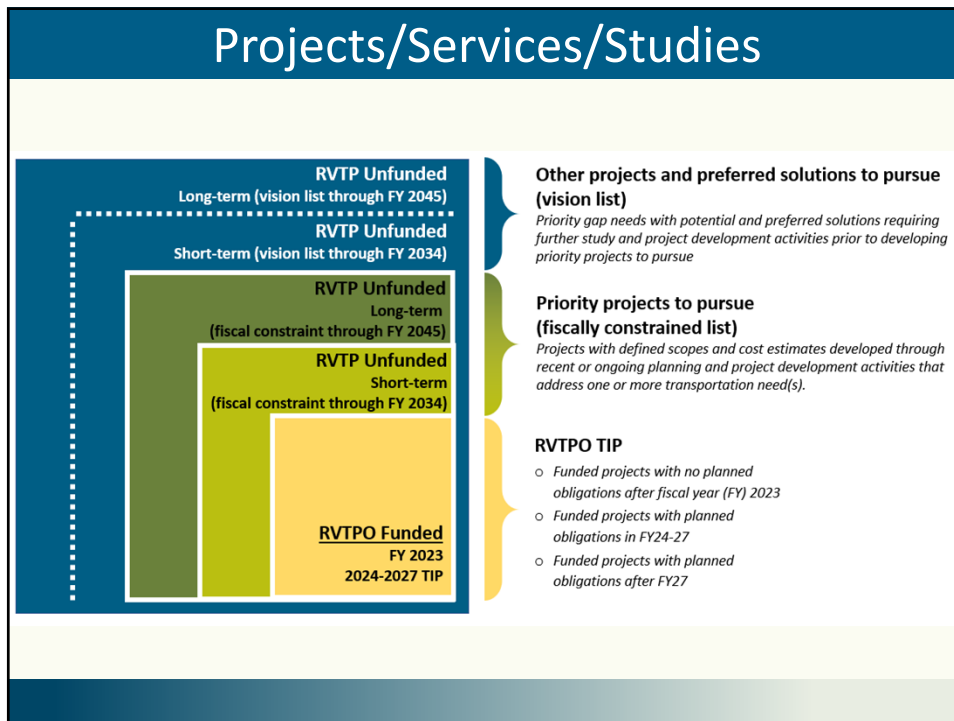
Projects/Services/Studies

RVTP Unfunded
Long-term (vision list through FY 2045)

RVTP Unfunded
Short-term (vision list through FY 2034)

RVTP Unfunded
Long-term
(fiscal constraint through FY 2045)

RVTP Unfunded
Short-term
(fiscal constraint through FY 2034)

RVTPO Funded
FY 2023
2024-2027 TIP

Other projects and preferred solutions to pursue (vision list)
Priority gap needs with potential and preferred solutions requiring further study and project development activities prior to developing priority projects to pursue

Priority projects to pursue (fiscally constrained list)
Projects with defined scopes and cost estimates developed through recent or ongoing planning and project development activities that address one or more transportation need(s).

RVTPO TIP
○ Funded projects with no planned obligations after fiscal year (FY) 2023
○ Funded projects with planned obligations in FY24-27
○ Funded projects with planned obligations after FY27